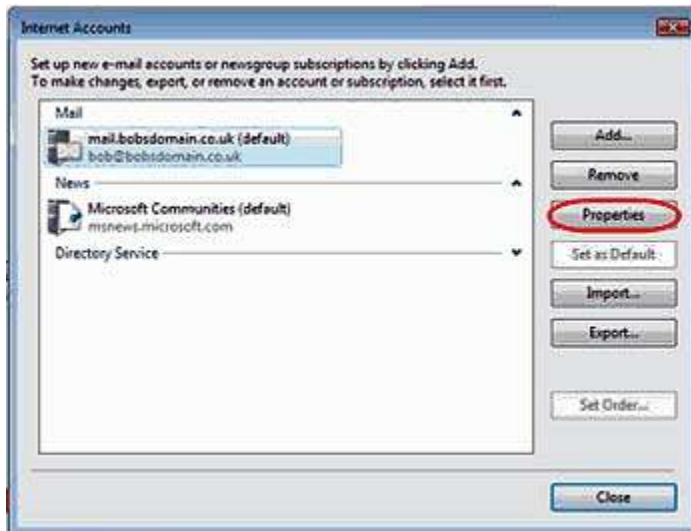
Internet Accounts

Set up new e-mail accounts or newsgroup subscriptions by clicking Add.
To make changes, export, or remove an account or subscription, select it first.

Mail

mail.bobsdomain.co.uk (default)
bob@bobsdomain.co.uk

News

Microsoft Communities (default)
msnews.microsoft.com

Directory Service

Add...

Remove

Properties

Set as Default

Import...

Export...

Set Order...

Close